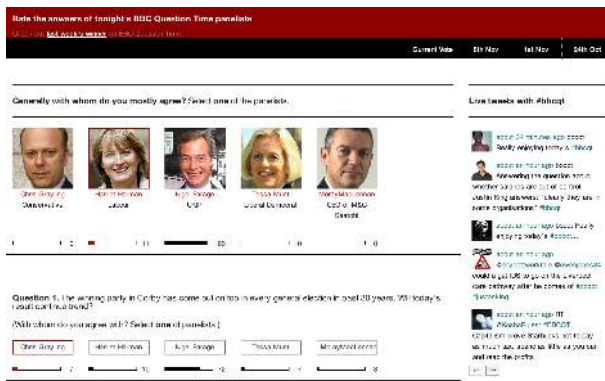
Rate the answers of tonight's BBC Question Time panelists

Check out last week's winner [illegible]

Current Vote | 8th Nov | 1st Nov | 24th Oct

Generally with whom do you mostly agree? Select one of the panelists.

Chris Grayling
Conservative

Harriet Harman
Labour

Nigel Farage
UKIP

Tessa Munt
Liberal Democrat

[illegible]
Editor, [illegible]
Herald

1 | 2 | 11 | 83 | 0 | 0

Live tweets with #bbcqt

Question 1. The winning party in Corby has come out on top in every general election in past 30 years. Will today's result continue trend?

(With whom do you agree with? Select one of panelists.)

Chris Grayling | Harriet Harman | Nigel Farage | Tessa Munt | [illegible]

7 | 11 | 3 | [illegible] | 8